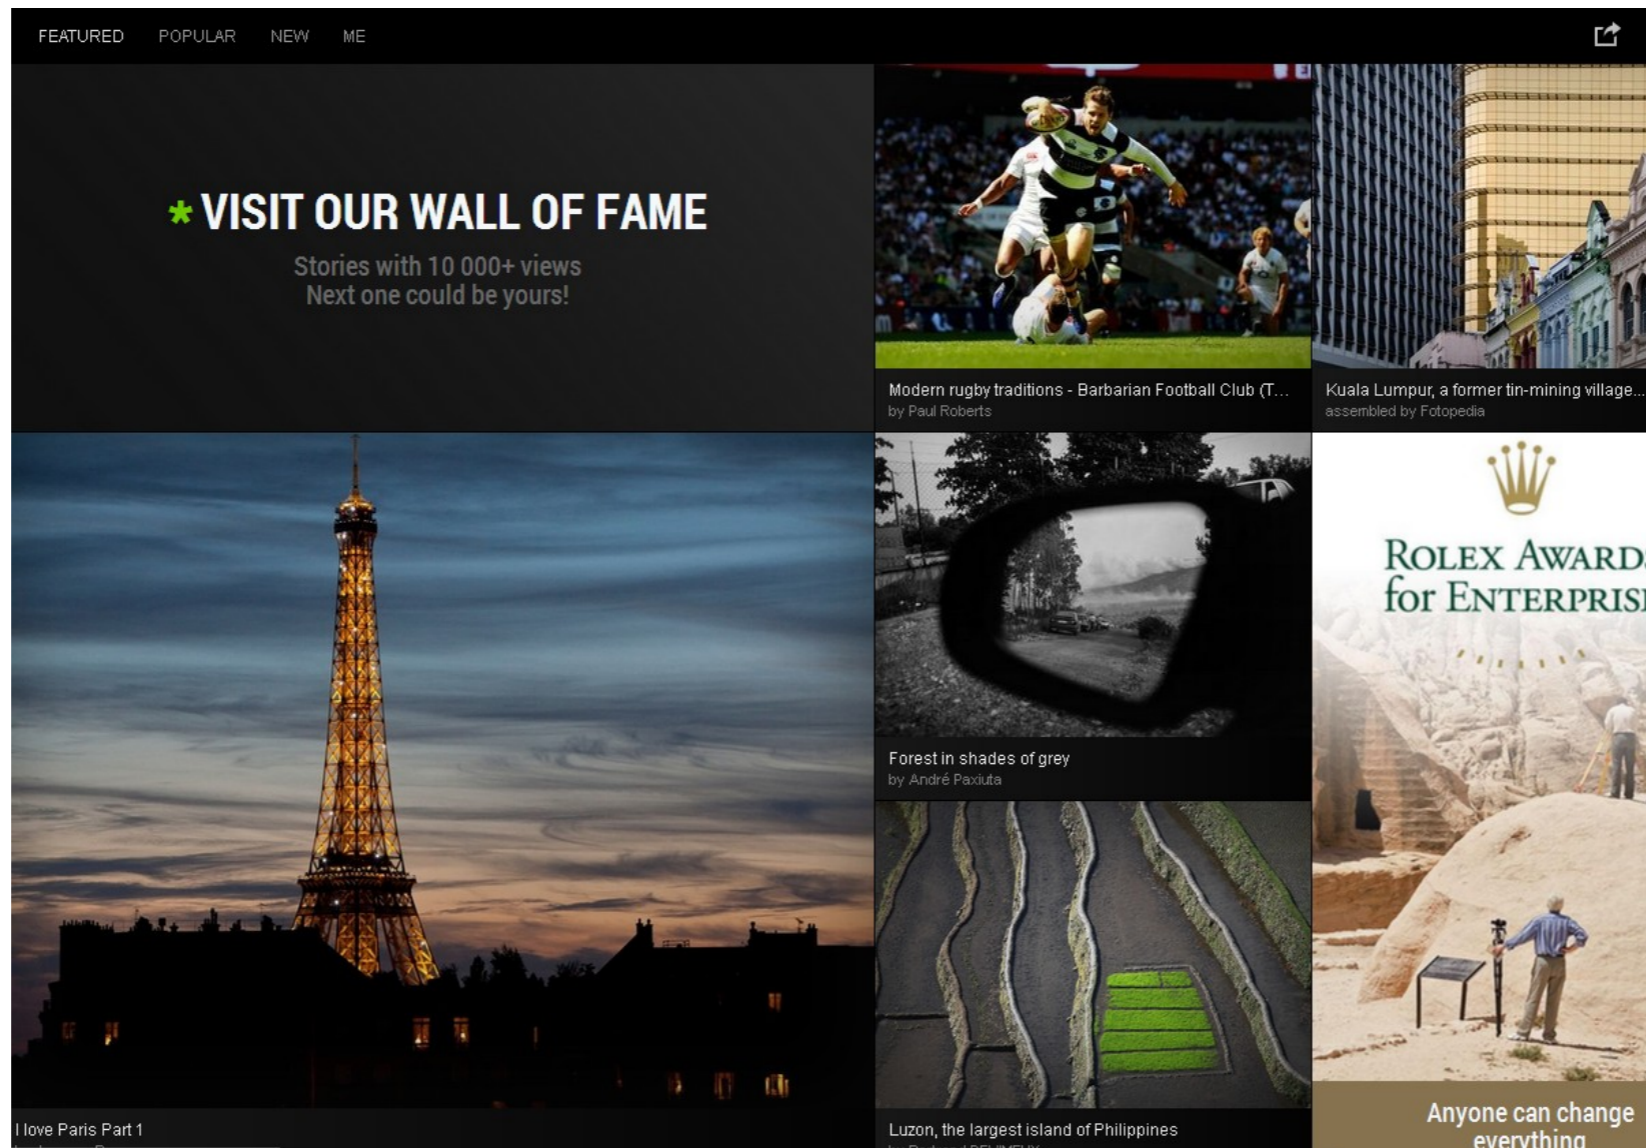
FEATURED POPULAR NEW ME

* VISIT OUR WALL OF FAME
Stories with 10 000+ views
Next one could be yours!

Modern rugby traditions - Barbarian Football Club (T...
by Paul Roberts

Kuala Lumpur, a former tin-mining village...
assembled by Fotopedia

Forest in shades of grey
by André Paxiuta

ROLEX AWARD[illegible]
for ENTERPRIS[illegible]

I love Paris Part 1
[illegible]

Luzon, the largest island of Philippines
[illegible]

Anyone can change everything